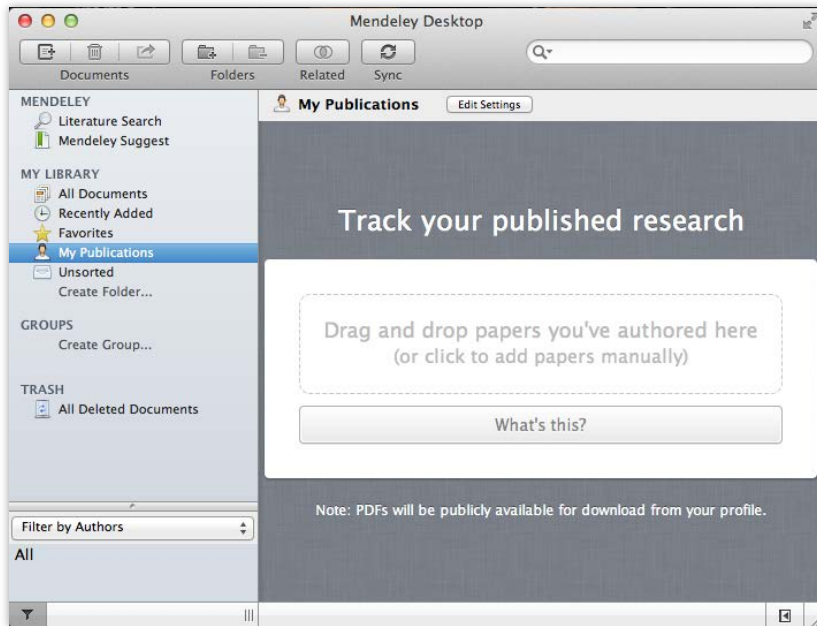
Mendeley Desktop

Documents Folders Related Sync

MENDELEY
Literature Search
Mendeley Suggest

MY LIBRARY
All Documents
Recently Added
Favorites
My Publications
Unsorted
Create Folder...

GROUPS
Create Group...

TRASH
All Deleted Documents

Filter by Authors
All

My Publications Edit Settings

Track your published research

Drag and drop papers you've authored here
(or click to add papers manually)

What's this?

Note: PDFs will be publicly available for download from your profile.